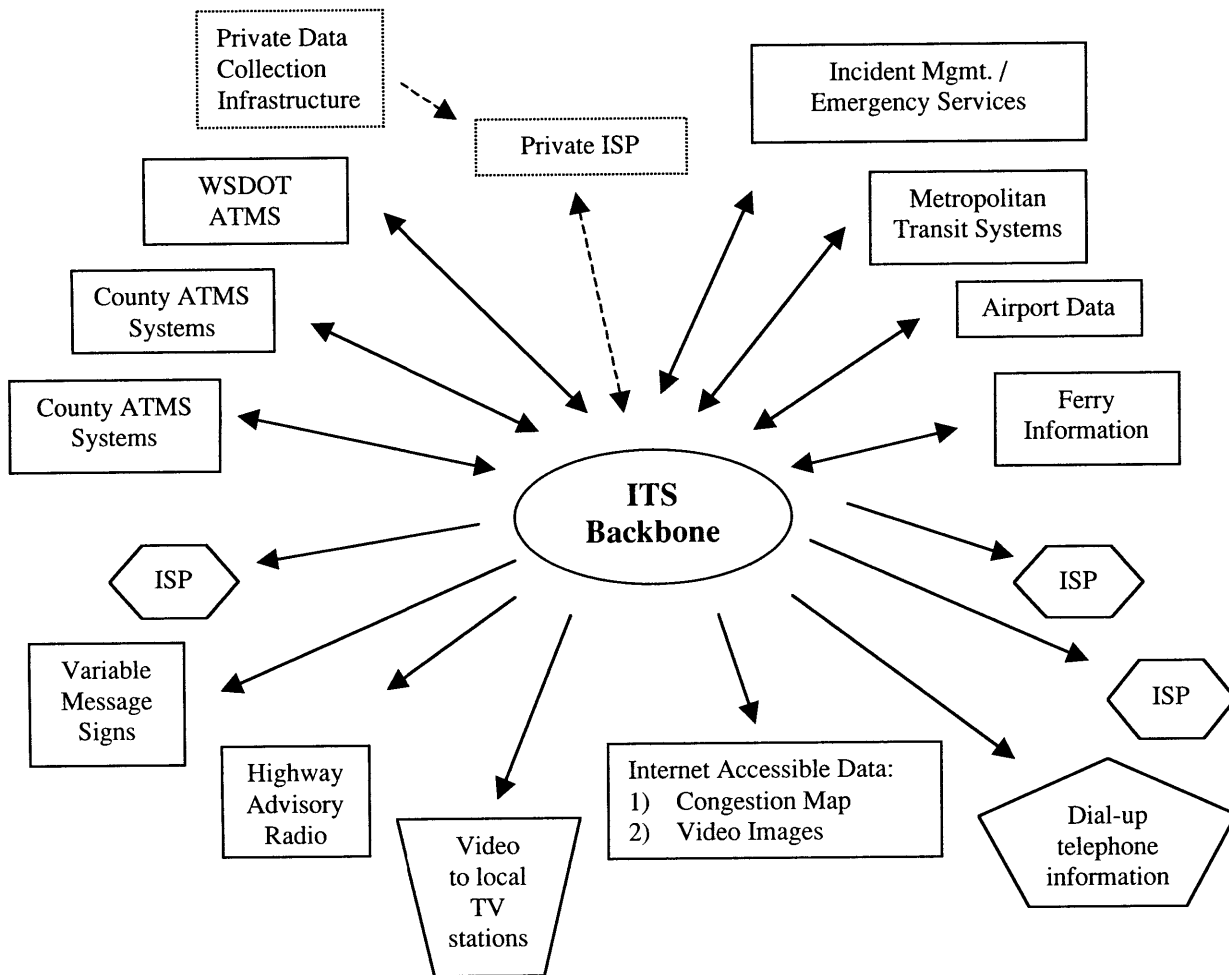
Private Data Collection Infrastructure

Private ISP

Incident Mgmt. / Emergency Services

WSDOT ATMS

Metropolitan Transit Systems

County ATMS Systems

Airport Data

County ATMS Systems

Ferry Information

ITS Backbone

ISP

ISP

ISP

Variable Message Signs

Highway Advisory Radio

Video to local TV stations

Internet Accessible Data:
1) Congestion Map
2) Video Images

Dial-up telephone information